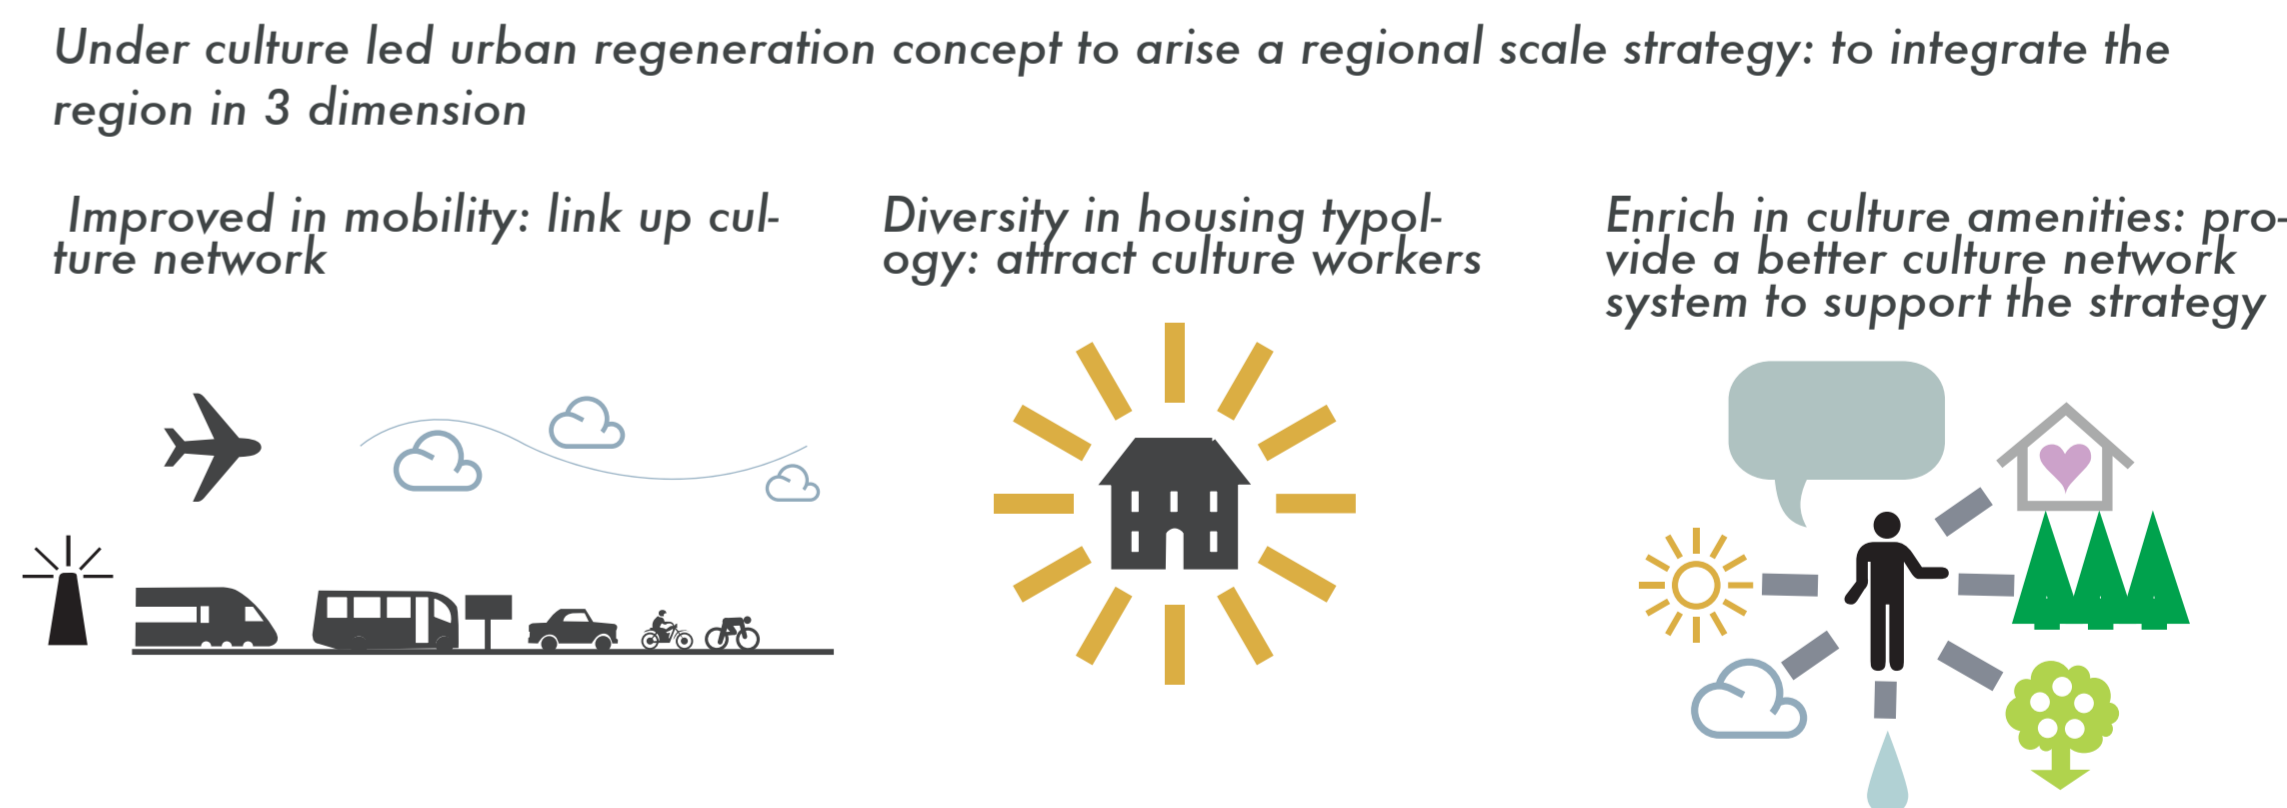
Under culture led urban regeneration concept to arise a regional scale strategy: to integrate the region in 3 dimension

Improved in mobility: link up culture network

Diversity in housing typology: attract culture workers

Enrich in culture amenities: provide a better culture network system to support the strategy